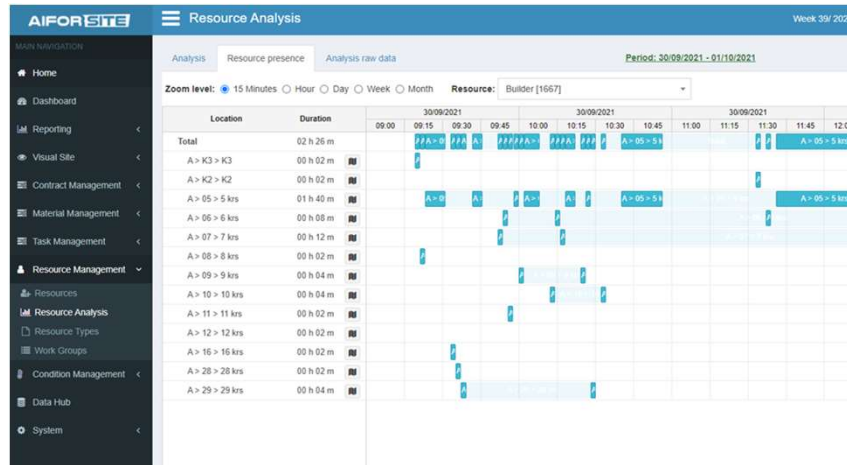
AIFORSITE

MAIN NAVIGATION

Home

Dashboard

Reporting

Visual Site

Contract Management

Material Management

Task Management

Resource Management

Resources

Resource Analysis

Resource Types

Work Groups

Condition Management

Data Hub

System

Resource Analysis

Week 39/ 202

Analysis | Resource presence | Analysis raw data

Period: 30/09/2021 - 01/10/2021

Zoom level: 15 Minutes Hour Day Week Month Resource: Builder [1667]

| Location | Duration | | 30/09/2021 09:00 | 09:15 | 09:30 | 09:45 | 30/09/2021 10:00 | 10:15 | 10:30 | 10:45 | 30/09/2021 11:00 | 11:15 | 11:30 | 11:45 | 12:0 |
|---|---|---|---|---|---|---|---|---|---|---|---|---|---|---|---|
| Total | 02 h 26 m | | | A > 0 | A | | A > | A | A | A > 05 > 5 k | | | | A > 05 > 5 krs | |
| A > K3 > K3 | 00 h 02 m | | | | | | | | | | | | | | |
| A > K2 > K2 | 00 h 02 m | | | | | | | | | | | | | | |
| A > 05 > 5 krs | 01 h 40 m | | | A > | A | | A > | A | | A > 05 > 5 k | | | | A > 05 > 5 krs | |
| A > 06 > 6 krs | 00 h 08 m | | | | | | | | | | | | | | |
| A > 07 > 7 krs | 00 h 12 m | | | | | | | | | | | | | | |
| A > 08 > 8 krs | 00 h 02 m | | | | | | | | | | | | | | |
| A > 09 > 9 krs | 00 h 04 m | | | | | | | | | | | | | | |
| A > 10 > 10 krs | 00 h 04 m | | | | | | | | | | | | | | |
| A > 11 > 11 krs | 00 h 02 m | | | | | | | | | | | | | | |
| A > 12 > 12 krs | 00 h 02 m | | | | | | | | | | | | | | |
| A > 16 > 16 krs | 00 h 02 m | | | | | | | | | | | | | | |
| A > 28 > 28 krs | 00 h 02 m | | | | | | | | | | | | | | |
| A > 29 > 29 krs | 00 h 04 m | | | | | | | | | | | | | | |